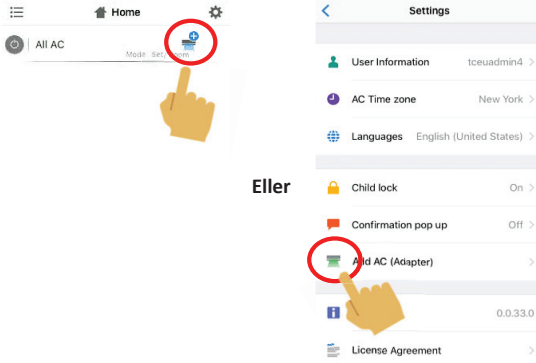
Home

All AC

Mode Set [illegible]

Eller

Settings

User Information tceuadmin4

AC Time zone New York

Languages English (United States)

Child lock On

Confirmation pop up Off

Add AC (Adapter)

0.0.33.0

License Agreement